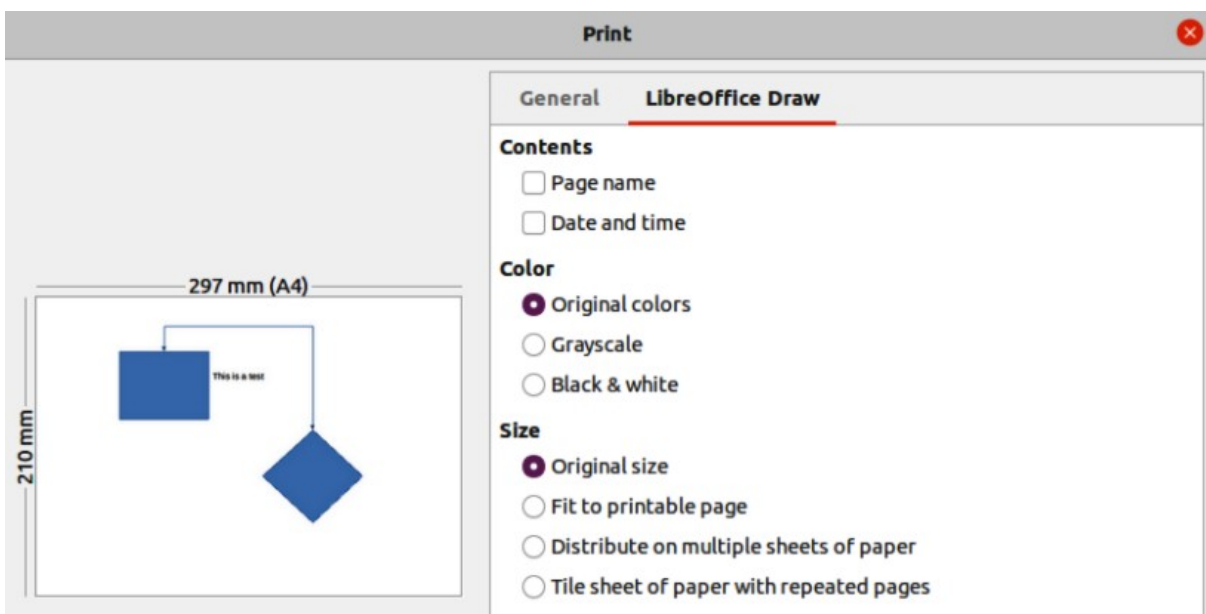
Print

297 mm (A4)

210 mm

This is a test

General LibreOffice Draw

Contents

Page name

Date and time

Color

Original colors

Grayscale

Black & white

Size

Original size

Fit to printable page

Distribute on multiple sheets of paper

Tile sheet of paper with repeated pages